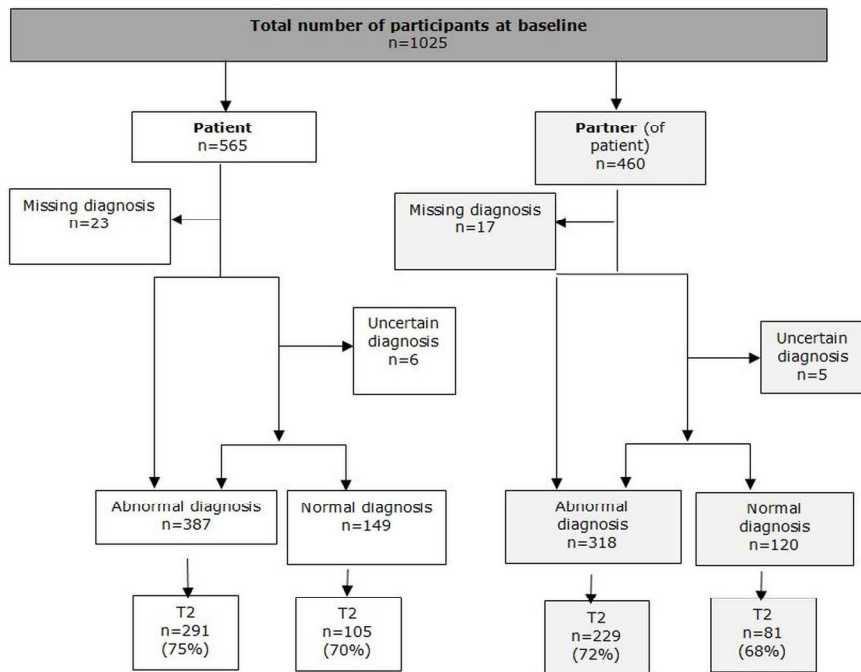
Total number of participants at baseline
n=1025

Patient
n=565

Missing diagnosis
n=23

Uncertain diagnosis
n=6

Abnormal diagnosis
n=387

Normal diagnosis
n=149

T2
n=291
(75%)

T2
n=105
(70%)

Partner (of patient)
n=460

Missing diagnosis
n=17

Uncertain diagnosis
n=5

Abnormal diagnosis
n=318

Normal diagnosis
n=120

T2
n=229
(72%)

T2
n=81
(68%)